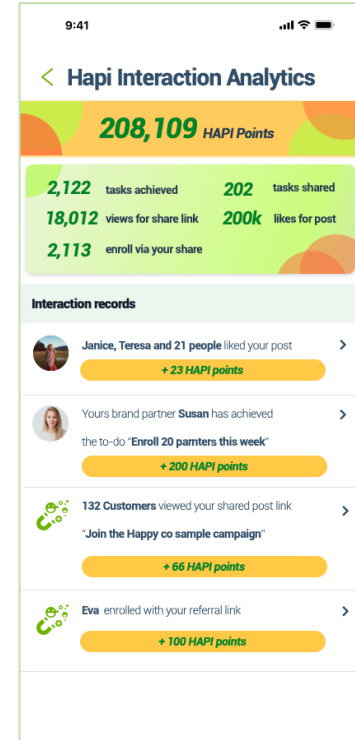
9:41

< Hapi Interaction Analytics

208,109 HAPI Points

2,122 tasks achieved
202 tasks shared
18,012 views for share link
200k likes for post
2,113 enroll via your share

Interaction records

Janice, Teresa and 21 people liked your post
+ 23 HAPI points

Yours brand partner Susan has achieved the to-do "Enroll 20 parnters this week"
+ 200 HAPI points

132 Customers viewed your shared post link "Join the Happy co sample campaign"
+ 66 HAPI points

Eva enrolled with your referral link
+ 100 HAPI points